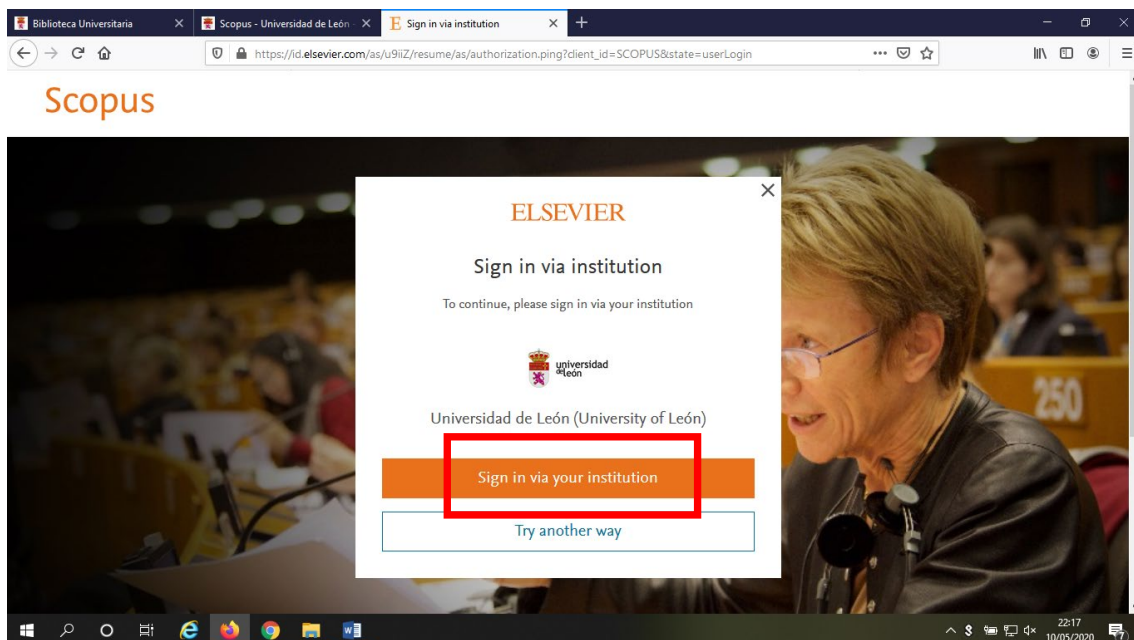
Biblioteca Universitaria
Scopus - Universidad de León
Sign in via institution

https://id.elsevier.com/as/u9iiZ/resume/as/authorization.ping?client_id=SCOPUS&state=userLogin

Scopus

ELSEVIER

Sign in via institution

To continue, please sign in via your institution

universidad de león

Universidad de León (University of León)

Sign in via your institution

Try another way

250

22:17
10/05/2020